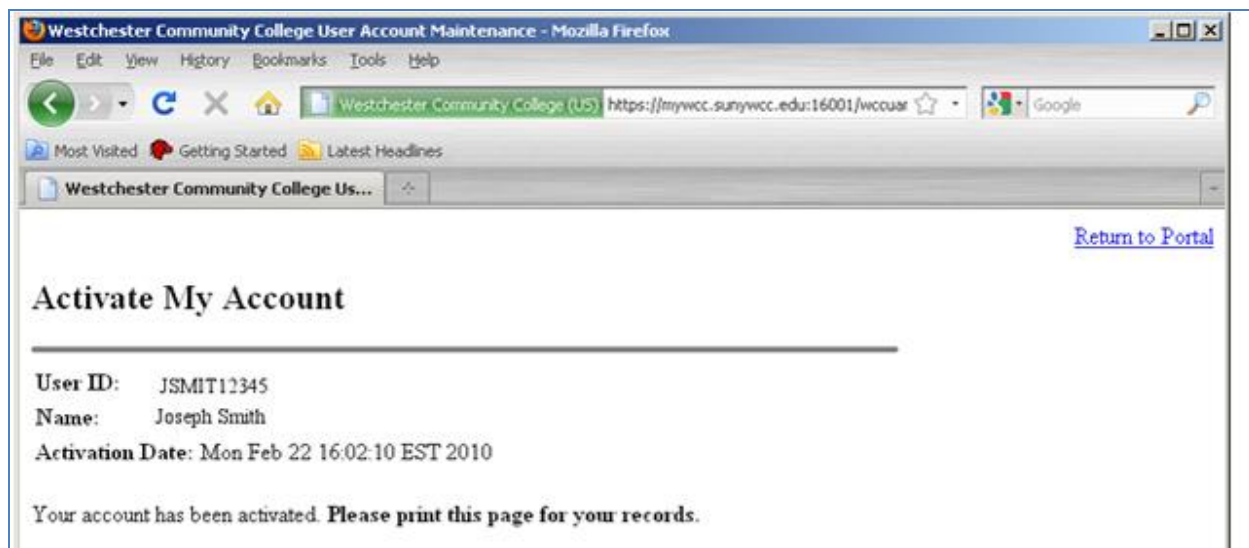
Westchester Community College User Account Maintenance - Mozilla Firefox

File Edit View History Bookmarks Tools Help

Westchester Community College (US) https://mywcc.sunywcc.edu:16001/wccuar

Google

Most Visited Getting Started Latest Headlines

Westchester Community College Us...

Return to Portal

Activate My Account

User ID: JSMIT12345
Name: Joseph Smith
Activation Date: Mon Feb 22 16:02:10 EST 2010

Your account has been activated. **Please print this page for your records.**